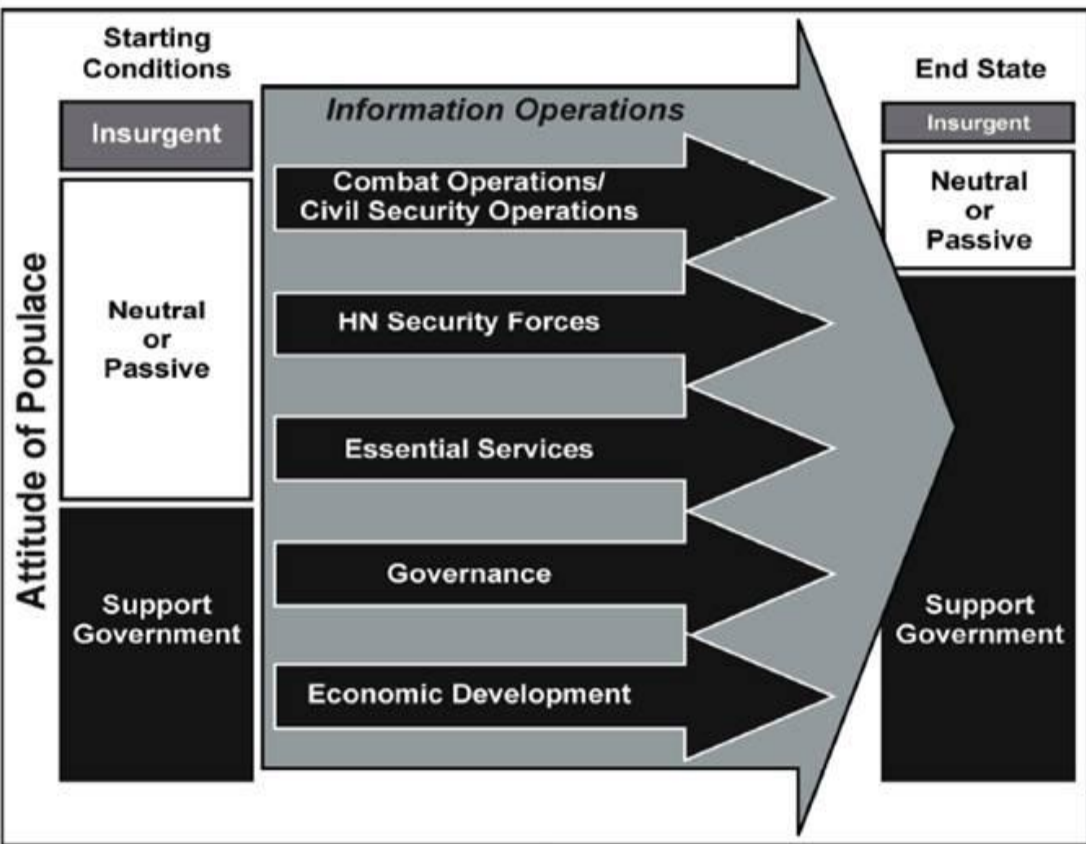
Attitude of Populace

Starting Conditions

Insurgent

Neutral or Passive

Support Government

Information Operations

Combat Operations/ Civil Security Operations

HN Security Forces

Essential Services

Governance

Economic Development

End State

Insurgent

Neutral or Passive

Support Government